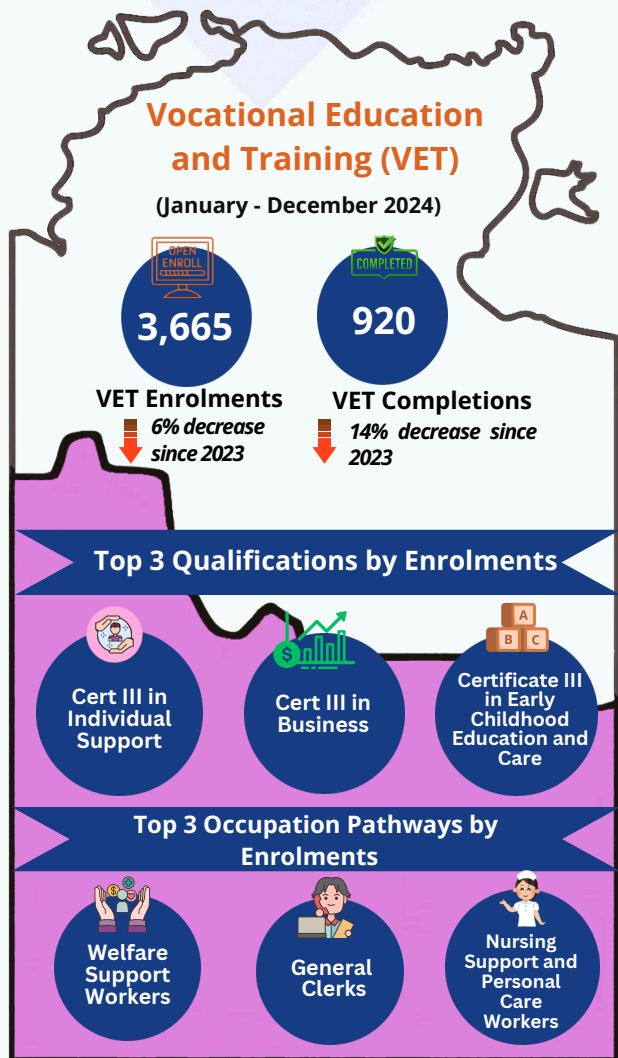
Vocational Education and Training (VET)

(January - December 2024)

OPEN ENROLL

3,665

VET Enrolments

6% decrease since 2023

COMPLETED

920

VET Completions

14% decrease since 2023

Top 3 Qualifications by Enrolments

Cert III in Individual Support

Cert III in Business

A B C

Certificate III in Early Childhood Education and Care

Top 3 Occupation Pathways by Enrolments

Welfare Support Workers

General Clerks

Nursing Support and Personal Care Workers